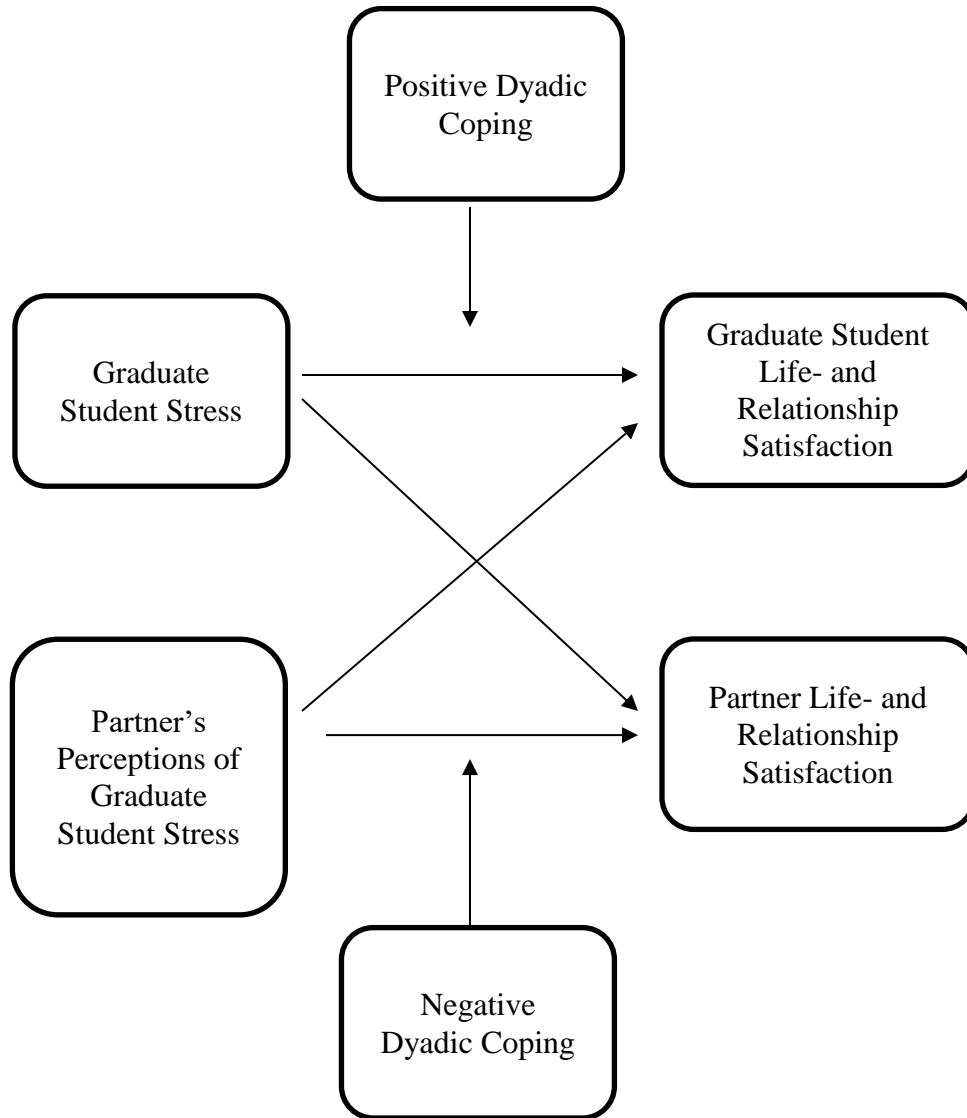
Positive Dyadic Coping

Graduate Student Stress

Graduate Student Life- and Relationship Satisfaction

Partner's Perceptions of Graduate Student Stress

Partner Life- and Relationship Satisfaction

Negative Dyadic Coping